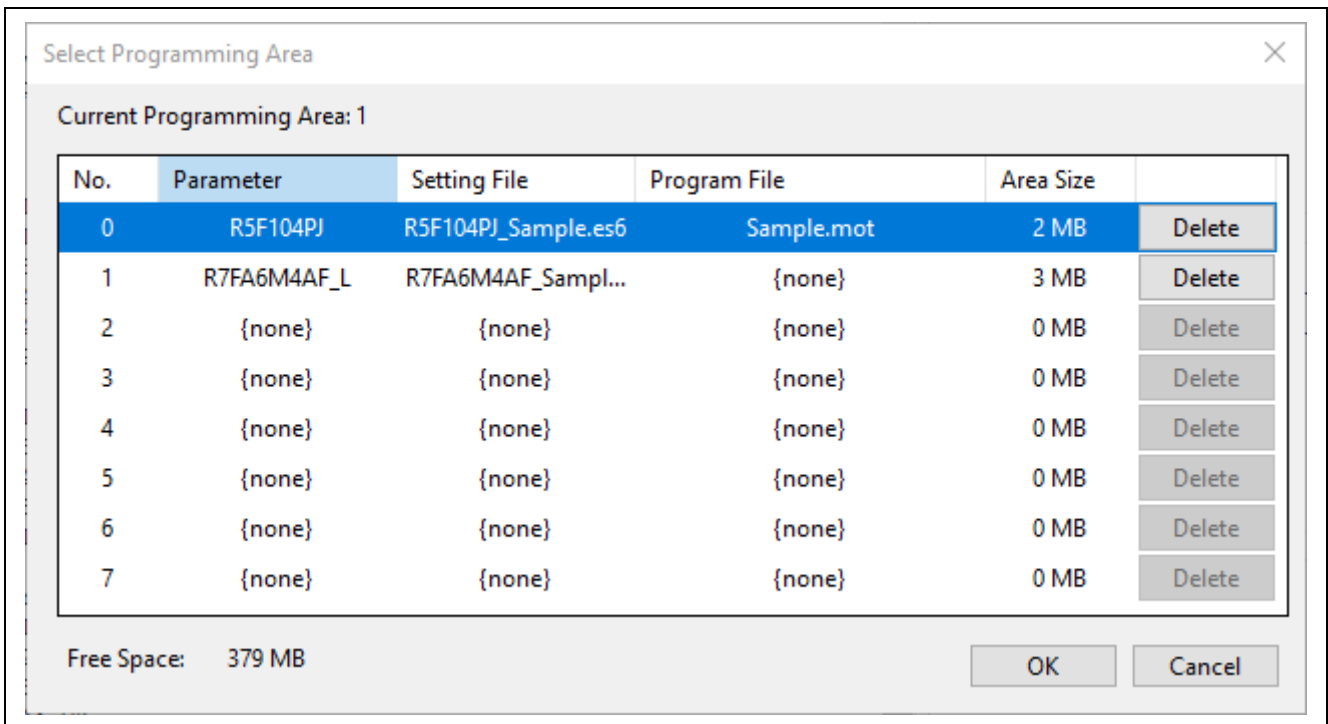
Select Programming Area

Current Programming Area: 1

| No. | Parameter | Setting File | Program File | Area Size | |
|---|---|---|---|---|---|
| 0 | R5F104PJ | R5F104PJ_Sample.es6 | Sample.mot | 2 MB | Delete |
| 1 | R7FA6M4AF_L | R7FA6M4AF_Sampl... | {none} | 3 MB | Delete |
| 2 | {none} | {none} | {none} | 0 MB | Delete |
| 3 | {none} | {none} | {none} | 0 MB | Delete |
| 4 | {none} | {none} | {none} | 0 MB | Delete |
| 5 | {none} | {none} | {none} | 0 MB | Delete |
| 6 | {none} | {none} | {none} | 0 MB | Delete |
| 7 | {none} | {none} | {none} | 0 MB | Delete |

Free Space: 379 MB

OK

Cancel